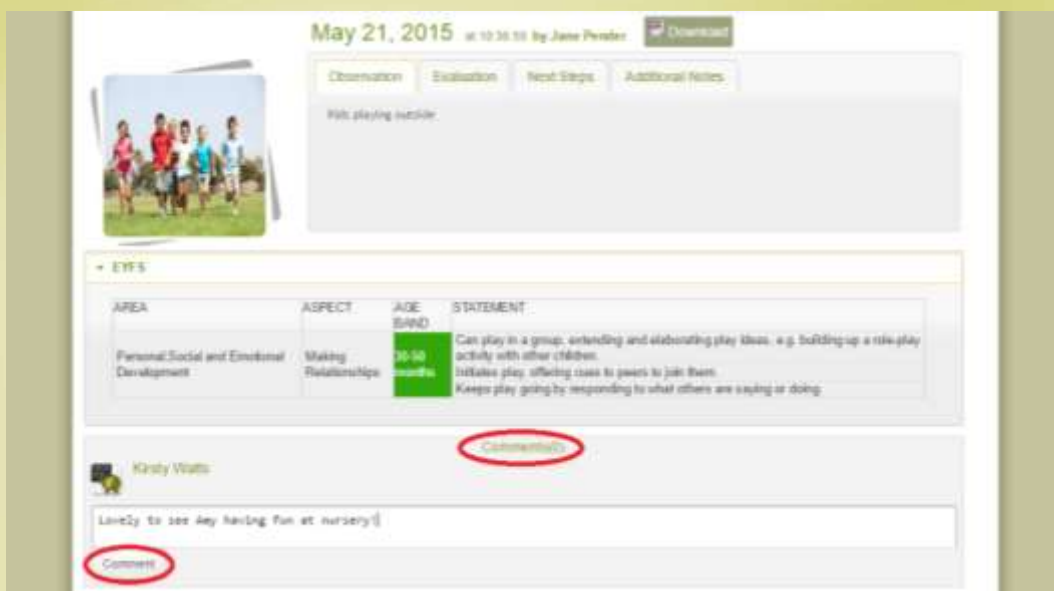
May 21, 2015 at 10:36:55 by Jane Pender

Download

Observation | Evaluation | Next Steps | Additional Notes

Kids playing outside

▾ EYFS

| AREA | ASPECT | AGE BAND | STATEMENT |
|---|---|---|---|
| Personal Social and Emotional Development | Making Relationships | 30-50 months | Can play in a group, extending and elaborating play ideas, e.g. building up a role-play activity with other children. |
| | | | Initiates play, offering cues to peers to join them. |
| | | | Keeps play going by responding to what others are saying or doing. |

Comments(0)

Kirsty Watts

Lovely to see Amy having fun at nursery!

Comment